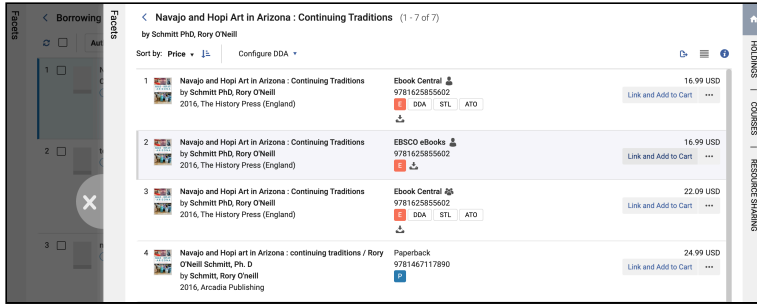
Facets

< Borrowing

Facets

Aut

1

2

3

< Navajo and Hopi Art in Arizona : Continuing Traditions (1 - 7 of 7)
by Schmitt PhD, Rory O'Neill

Sort by: Price ▾ Configure DDA ▾

1 Navajo and Hopi Art in Arizona : Continuing Traditions
by Schmitt PhD, Rory O'Neill
2016, The History Press (England)
Ebook Central
9781625855602
E DDA STL ATO
16.99 USD
Link and Add to Cart ···

2 Navajo and Hopi Art in Arizona : Continuing Traditions
by Schmitt PhD, Rory O'Neill
2016, The History Press (England)
EBSCO eBooks
9781625855602
E
16.99 USD
Link and Add to Cart ···

3 Navajo and Hopi Art in Arizona : Continuing Traditions
by Schmitt PhD, Rory O'Neill
2016, The History Press (England)
Ebook Central
9781625855602
E DDA STL ATO
22.09 USD
Link and Add to Cart ···

4 Navajo and Hopi art in Arizona : continuing traditions / Rory O'Neill Schmitt, Ph. D
by Schmitt, Rory O'neill
2016, Arcadia Publishing
Paperback
9781467117890
P
24.99 USD
Link and Add to Cart ···

HOLDINGS | COURSES | RESOURCE SHARING